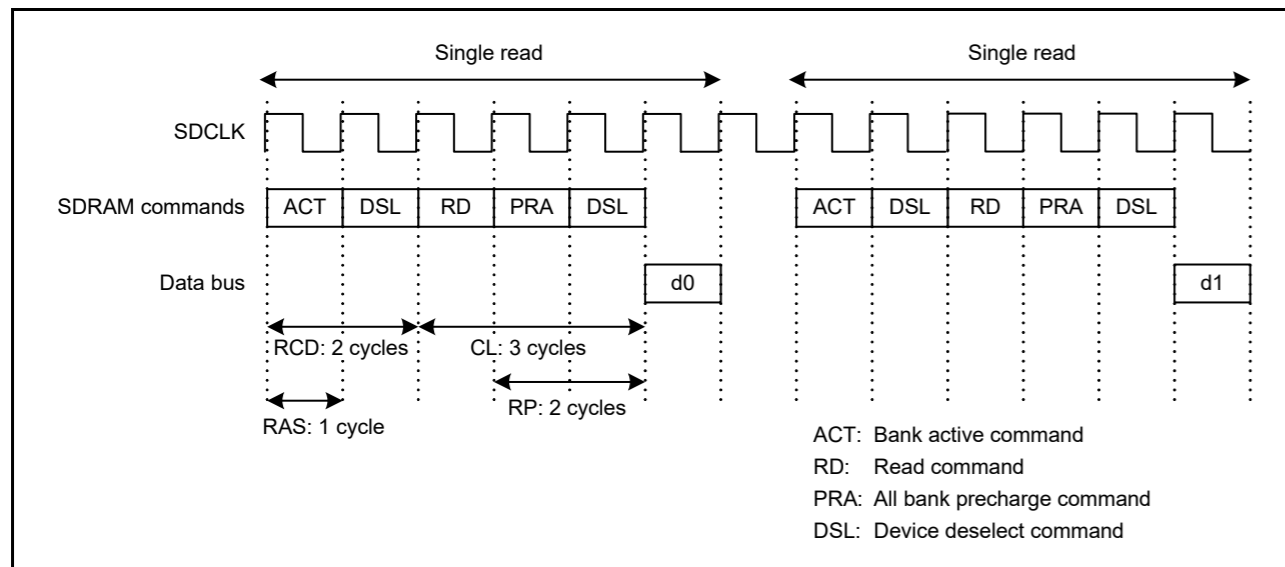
Single read

Single read

SDCLK

SDRAM commands

ACT DSL RD PRA DSL

ACT DSL RD PRA DSL

Data bus

d0

d1

RCD: 2 cycles

CL: 3 cycles

RP: 2 cycles

RAS: 1 cycle

ACT: Bank active command
RD: Read command
PRA: All bank precharge command
DSL: Device deselect command